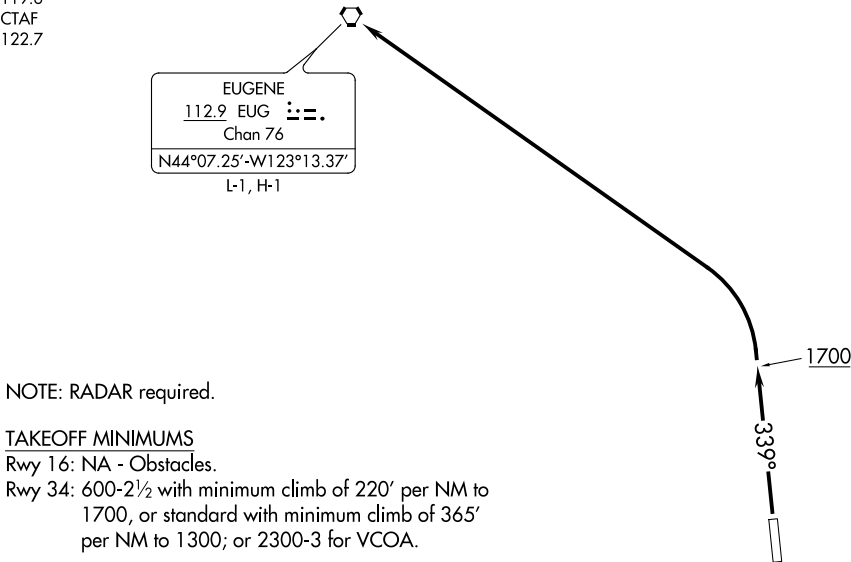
119.6
CTAF
122.7

EUGENE
112.9 EUG
Chan 76
N44°07.25'-W123°13.37'
L-1, H-1

1700

339°

NOTE: RADAR required.

TAKEOFF MINIMUMS
Rwy 16: NA - Obstacles.
Rwy 34: 600-2$\frac{1}{2}$ with minimum climb of 220' per NM to 1700, or standard with minimum climb of 365' per NM to 1300; or 2300-3 for VCOA.